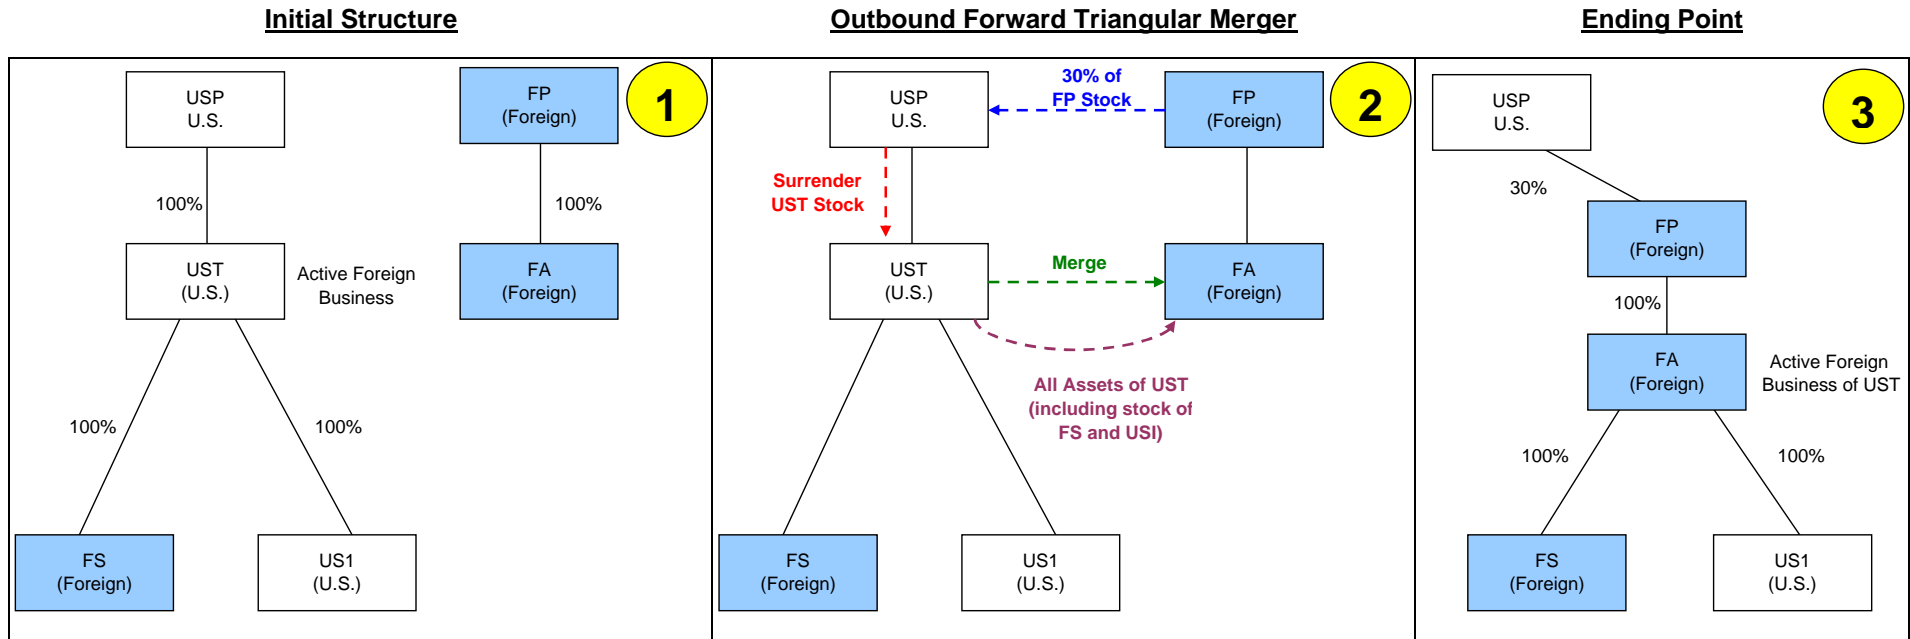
Initial Structure

1

USP
U.S.

FP
(Foreign)

100%

100%

UST
(U.S.)

Active Foreign Business

FA
(Foreign)

100%

100%

FS
(Foreign)

US1
(U.S.)

Outbound Forward Triangular Merger

2

USP
U.S.

30% of FP Stock

FP
(Foreign)

Surrender UST Stock

UST
(U.S.)

Merge

FA
(Foreign)

All Assets of UST (including stock of FS and USI)

FS
(Foreign)

US1
(U.S.)

Ending Point

3

USP
U.S.

30%

FP
(Foreign)

100%

FA
(Foreign)

Active Foreign Business of UST

100%

100%

FS
(Foreign)

US1
(U.S.)